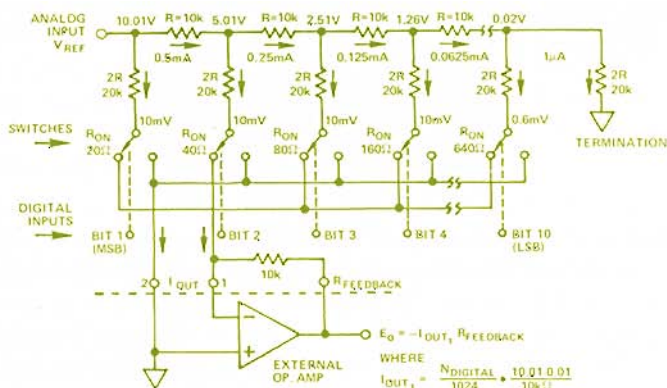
ANALOG INPUT $V_{REF}$

10.01V R=10k 5.01V R=10k 2.51V R=10k 1.26V R=10k 0.02V

0.5mA 0.25mA 0.125mA 0.0625mA 1μA

2R 20k 2R 20k 2R 20k 2R 20k 2R 20k 2R 20k

10mV 10mV 10mV 10mV 0.6mV

SWITCHES

$R_{ON}$ 20Ω $R_{ON}$ 40Ω $R_{ON}$ 80Ω $R_{ON}$ 160Ω $R_{ON}$ 640Ω

TERMINATION

DIGITAL INPUTS

BIT 1 (MSB) BIT 2 BIT 3 BIT 4 BIT 10 (LSB)

2 $I_{OUT}$ 1

10k

$R_{FEEDBACK}$

$E_O = -I_{OUT_1} R_{FEEDBACK}$

EXTERNAL OP. AMP

WHERE

$I_{OUT_1} = \frac{N_{DIGITAL}}{1024} \cdot \frac{10.01 \cdot 0.01}{10k\Omega}$